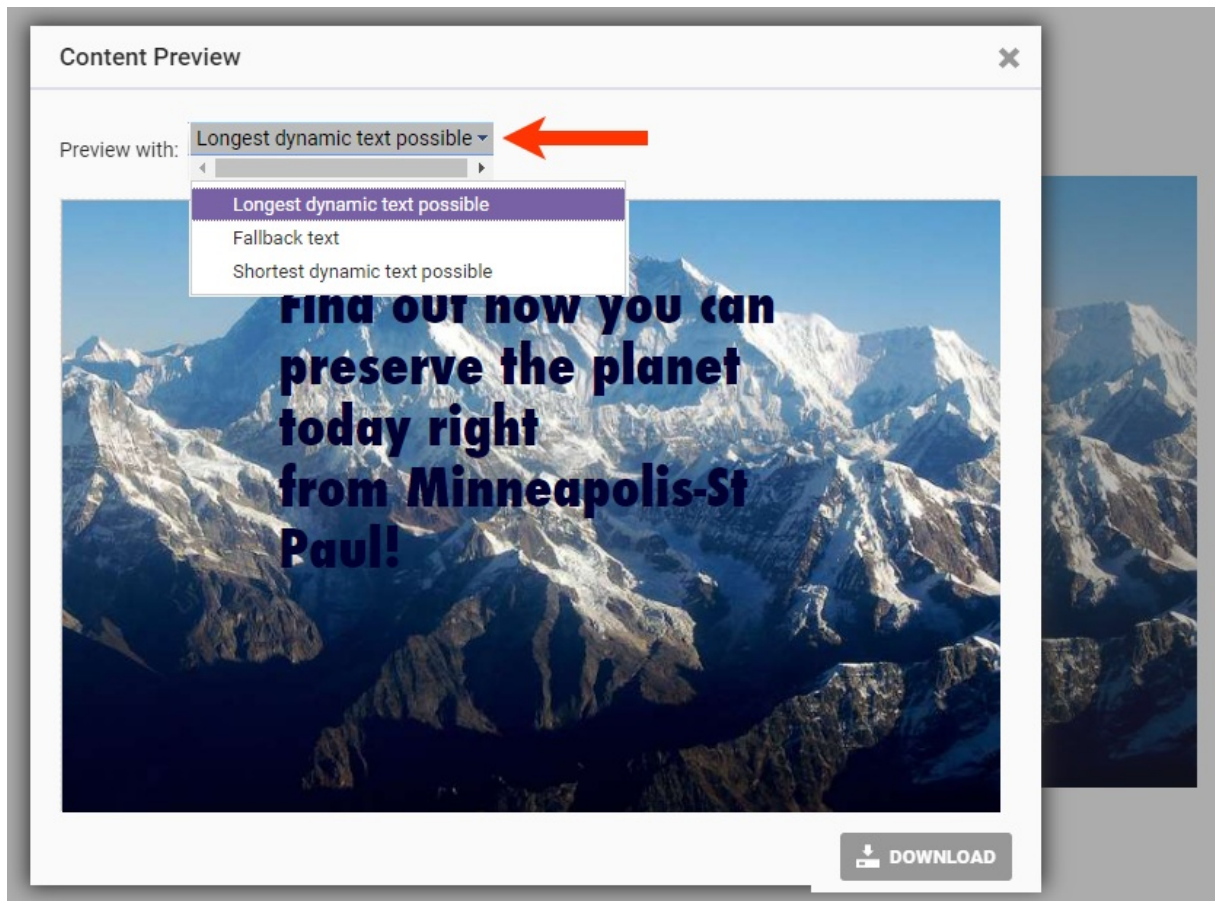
Content Preview

Preview with: Longest dynamic text possible

Longest dynamic text possible
Fallback text
Shortest dynamic text possible

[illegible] out how you can preserve the planet today right from Minneapolis-St Paul!

DOWNLOAD